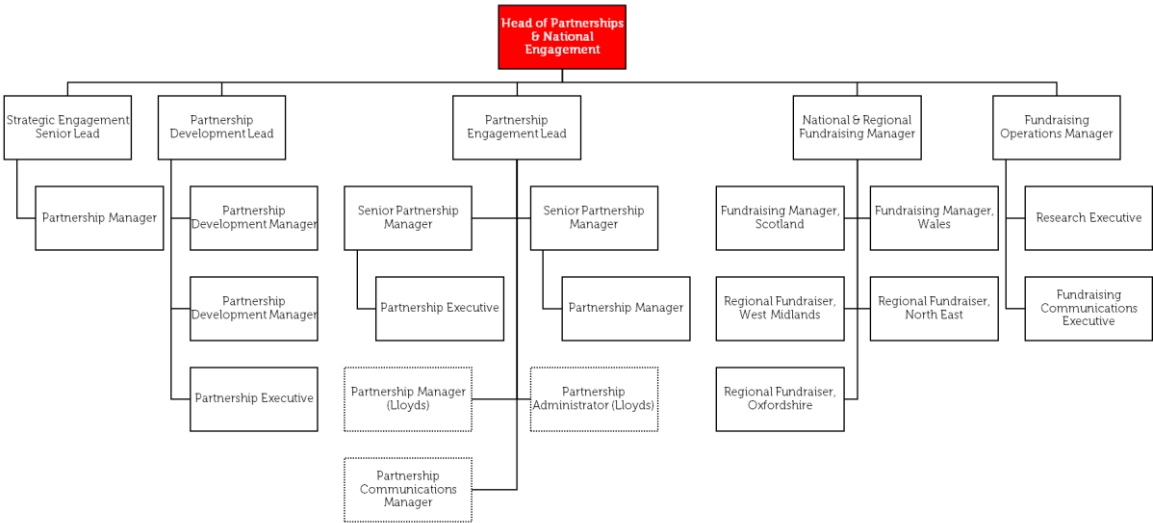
Head of Partnerships & National Engagement

Strategic Engagement Senior Lead

Partnership Manager

Partnership Development Lead

Partnership Development Manager

Partnership Development Manager

Partnership Executive

Partnership Engagement Lead

Senior Partnership Manager

Senior Partnership Manager

Partnership Executive

Partnership Manager

Partnership Manager (Lloyds)

Partnership Administrator (Lloyds)

Partnership Communications Manager

National & Regional Fundraising Manager

Fundraising Manager, Scotland

Fundraising Manager, Wales

Regional Fundraiser, West Midlands

Regional Fundraiser, North East

Regional Fundraiser, Oxfordshire

Fundraising Operations Manager

Research Executive

Fundraising Communications Executive